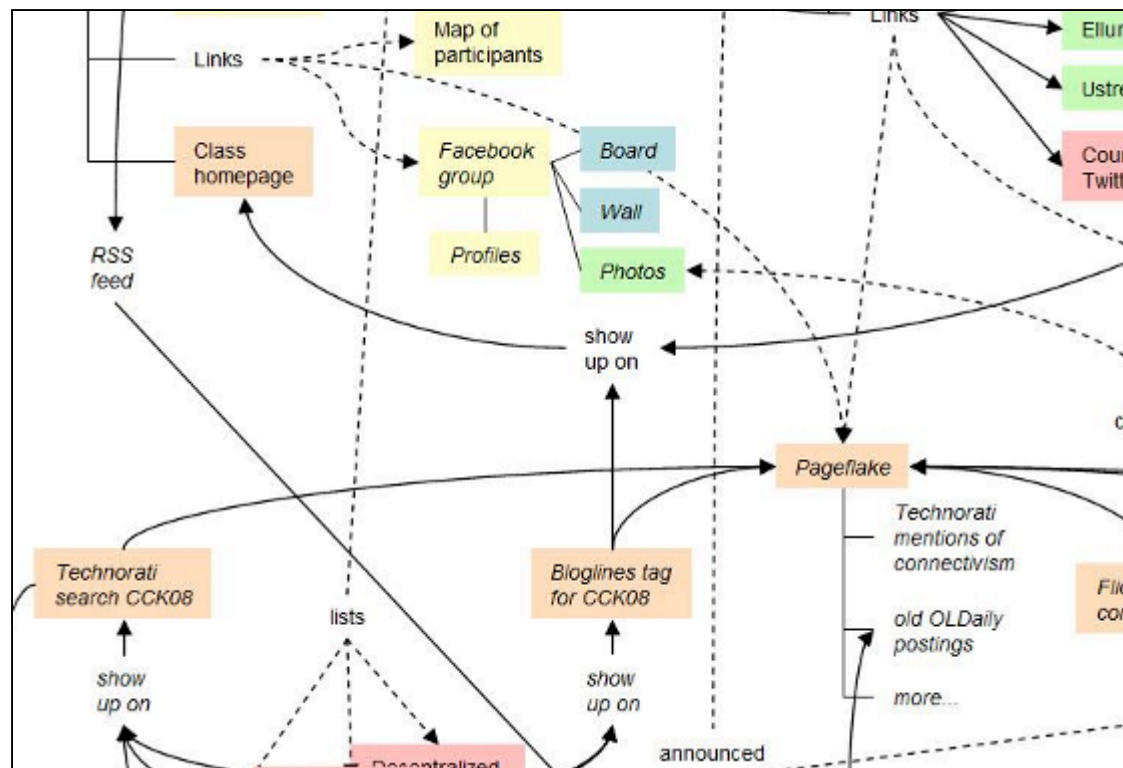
Links

Map of participants

Class homepage

Facebook group

Board

Wall

Profiles

Photos

RSS feed

show up on

Links

Ellu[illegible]

Ustre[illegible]

Cou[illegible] Twit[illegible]

c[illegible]

Pageflake

Technorati mentions of connectivism

old OLDaily postings

more...

Fli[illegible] co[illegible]

Technorati search CCK08

lists

Bloglines tag for CCK08

show up on

show up on

announced

Decentralized